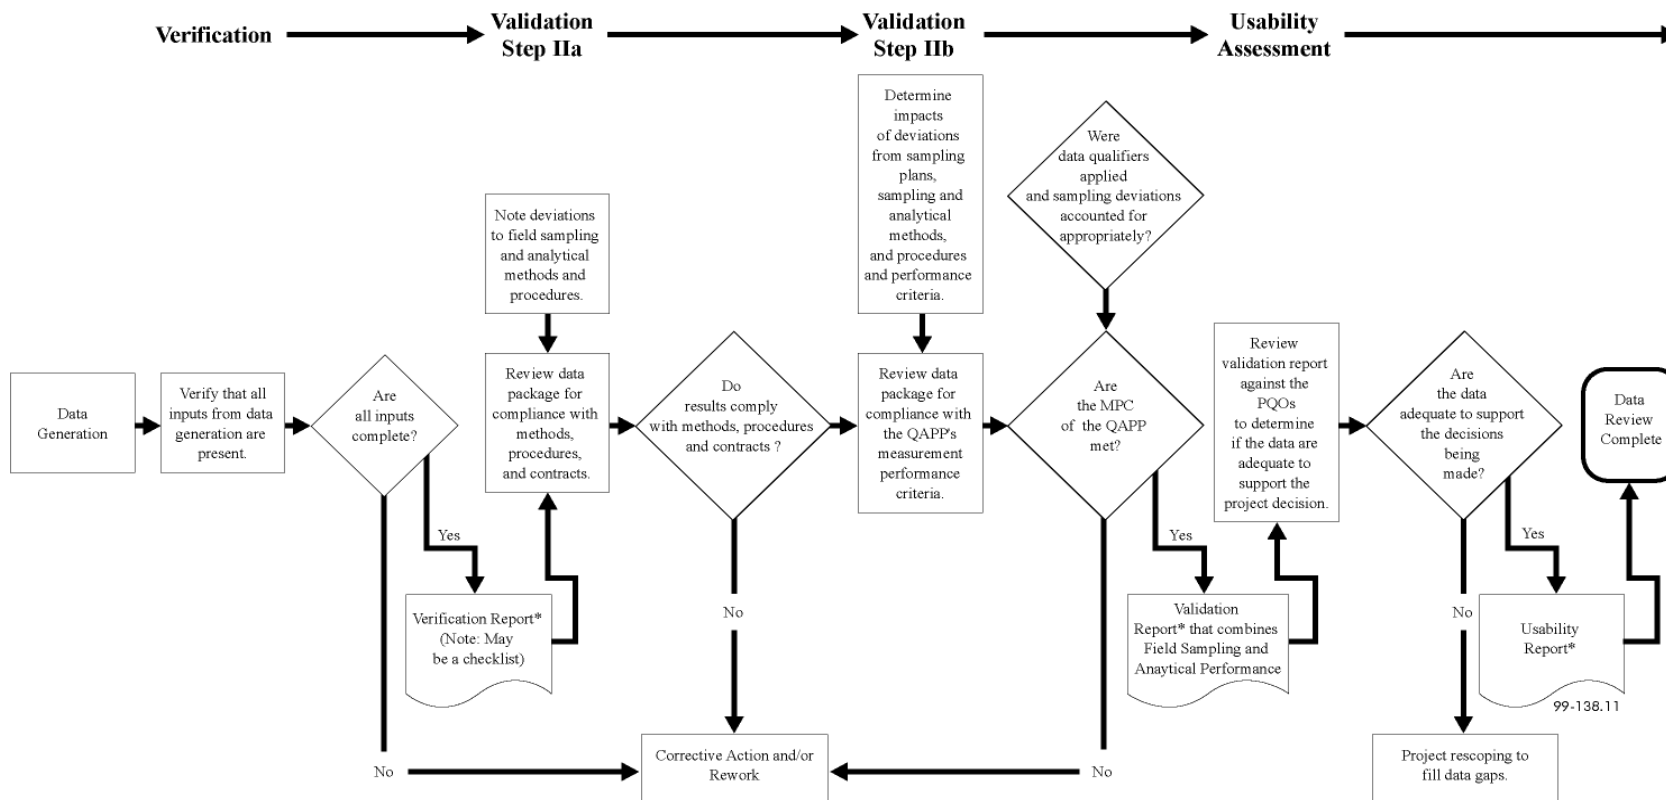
Verification

Validation Step IIa

Validation Step IIb

Usability Assessment

Note deviations to field sampling and analytical methods and procedures.

Determine impacts of deviations from sampling plans, sampling and analytical methods, and procedures and performance criteria.

Were data qualifiers applied and sampling deviations accounted for appropriately?

Data Generation

Verify that all inputs from data generation are present.

Are all inputs complete?

Review data package for compliance with methods, procedures, and contracts.

Do results comply with methods, procedures and contracts ?

Review data package for compliance with the QAPP's measurement performance criteria.

Are the MPC of the QAPP met?

Review validation report against the PQOs to determine if the data are adequate to support the project decision.

Are the data adequate to support the decisions being made?

Data Review Complete

Yes

Verification Report* (Note: May be a checklist)

No

Yes

Validation Report* that combines Field Sampling and Anaytical Performance

Yes

No

Usability Report*

99-138.11

No

Corrective Action and/or Rework

No

Project rescoping to fill data gaps.